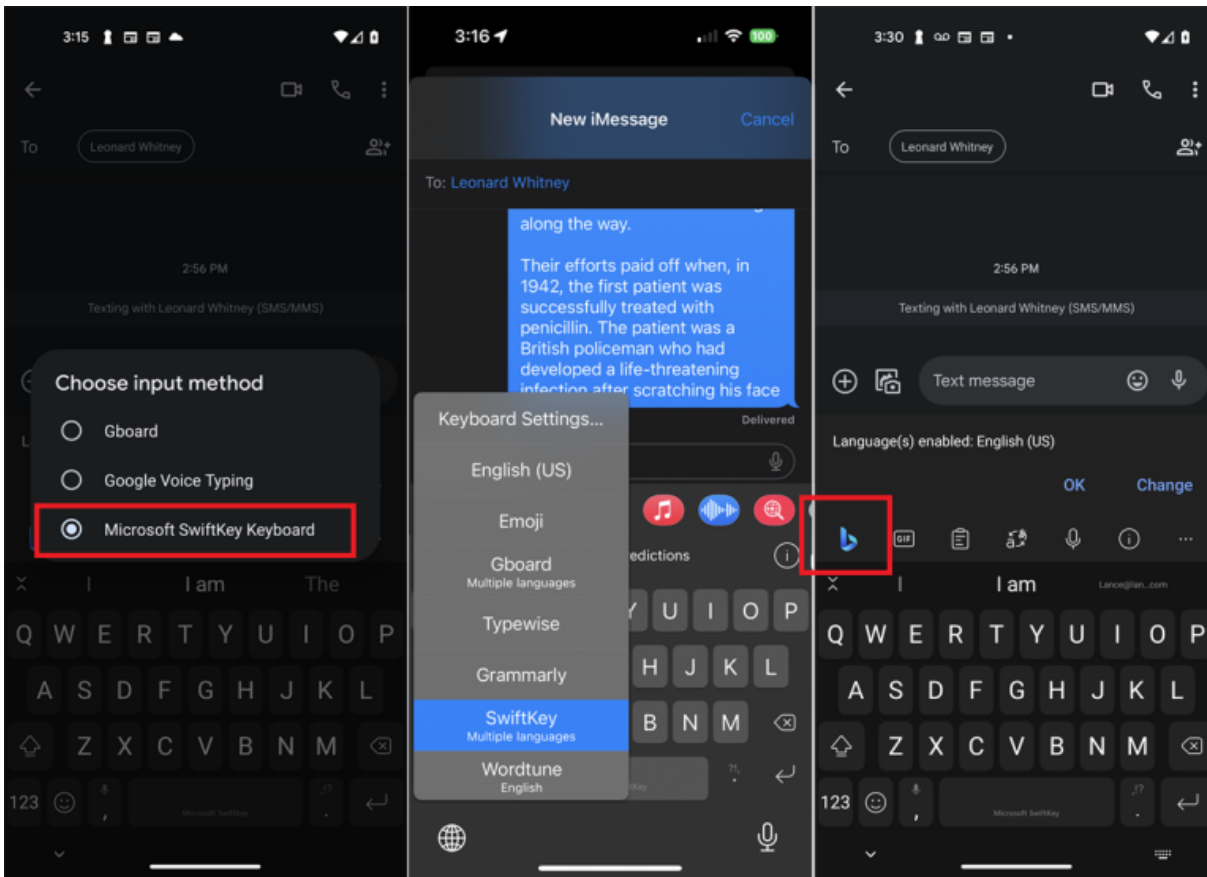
3:15

To Leonard Whitney

2:56 PM

Texting with Leonard Whitney (SMS/MMS)

Choose input method

Gboard

Google Voice Typing

Microsoft SwiftKey Keyboard

I I am The

Q W E R T Y U I O P

A S D F G H J K L

Z X C V B N M

123

Microsoft SwiftKey

3:16

100

New iMessage Cancel

To: Leonard Whitney

along the way.

Their efforts paid off when, in 1942, the first patient was successfully treated with penicillin. The patient was a British policeman who had developed a life-threatening infection after scratching his face

Delivered

Keyboard Settings...

English (US)

Emoji

Gboard
Multiple languages

Typewise

Grammarly

SwiftKey
Multiple languages

Wordtune
English

edictions

Y U I O P

H J K L

B N M

3:30

To Leonard Whitney

2:56 PM

Texting with Leonard Whitney (SMS/MMS)

Text message

Language(s) enabled: English (US)

OK Change

GIF

I I am Lance@len...com

Q W E R T Y U I O P

A S D F G H J K L

Z X C V B N M

123

Microsoft SwiftKey